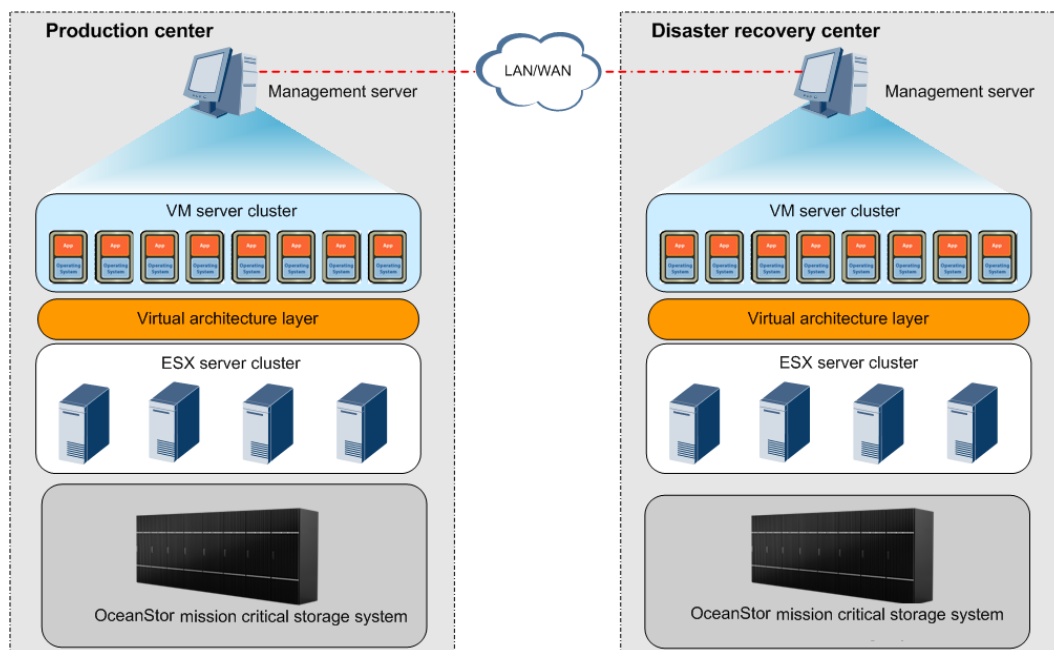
Production center

Management server

LAN/WAN

Disaster recovery center

Management server

VM server cluster

App
Operating System
App
Operating System
App
Operating System
App
Operating System
App
Operating System
App
Operating System
App
Operating System
App
Operating System

Virtual architecture layer

ESX server cluster

OceanStor mission critical storage system

VM server cluster

App
Operating System
App
Operating System
App
Operating System
App
Operating System
App
Operating System
App
Operating System
App
Operating System
App
Operating System

Virtual architecture layer

ESX server cluster

OceanStor mission critical storage system